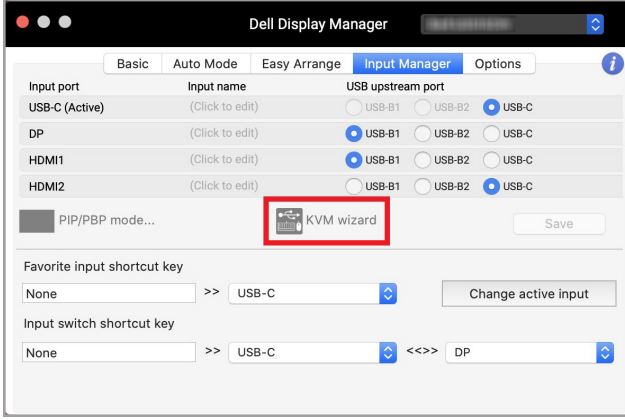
Dell Display Manager

Basic | Auto Mode | Easy Arrange | Input Manager | Options

| Input port | Input name | USB upstream port |
|---|---|---|
| USB-C (Active) | (Click to edit) | USB-B1 USB-B2 USB-C |
| DP | (Click to edit) | USB-B1 USB-B2 USB-C |
| HDMI1 | (Click to edit) | USB-B1 USB-B2 USB-C |
| HDMI2 | (Click to edit) | USB-B1 USB-B2 USB-C |

PIP/PBP mode...

KVM wizard

Save

Favorite input shortcut key

None >> USB-C

Change active input

Input switch shortcut key

None >> USB-C <<>> DP